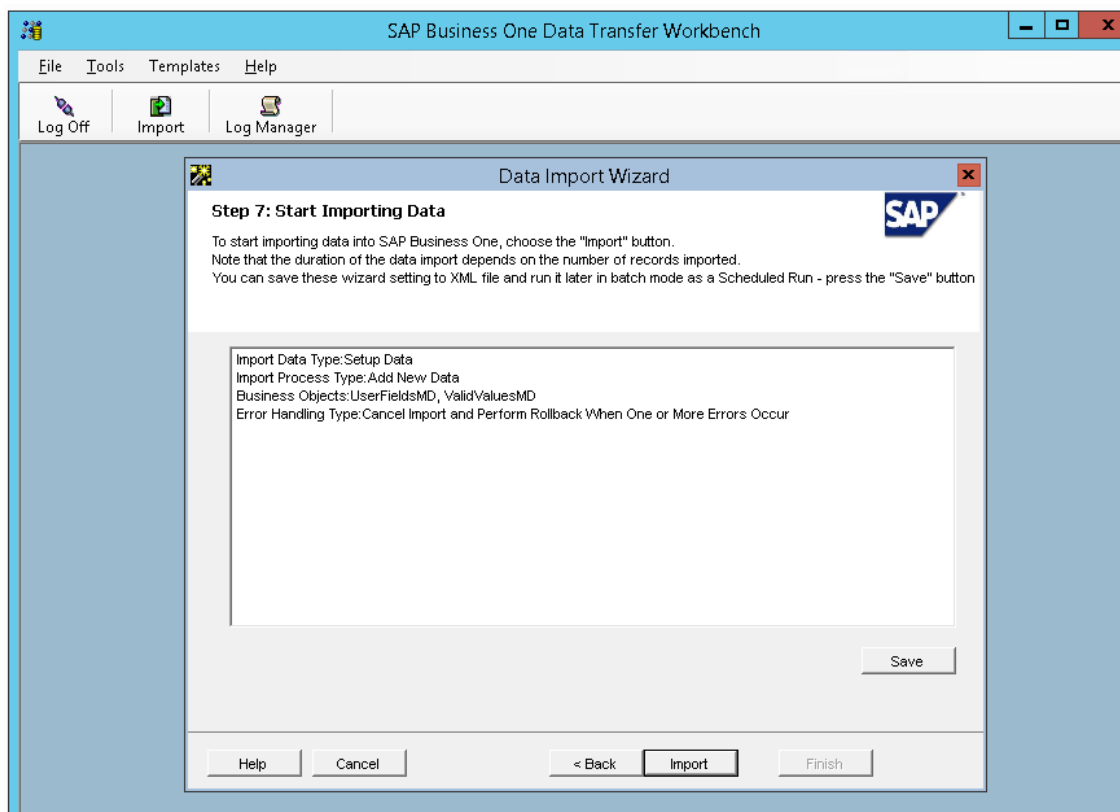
SAP Business One Data Transfer Workbench

File Tools Templates Help

Log Off Import Log Manager

Data Import Wizard

Step 7: Start Importing Data

SAP

To start importing data into SAP Business One, choose the "Import" button.
Note that the duration of the data import depends on the number of records imported.
You can save these wizard setting to XML file and run it later in batch mode as a Scheduled Run - press the "Save" button

Import Data Type:Setup Data
Import Process Type:Add New Data
Business Objects:UserFieldsMD, ValidValuesMD
Error Handling Type:Cancel Import and Perform Rollback When One or More Errors Occur

Save

Help Cancel < Back Import Finish